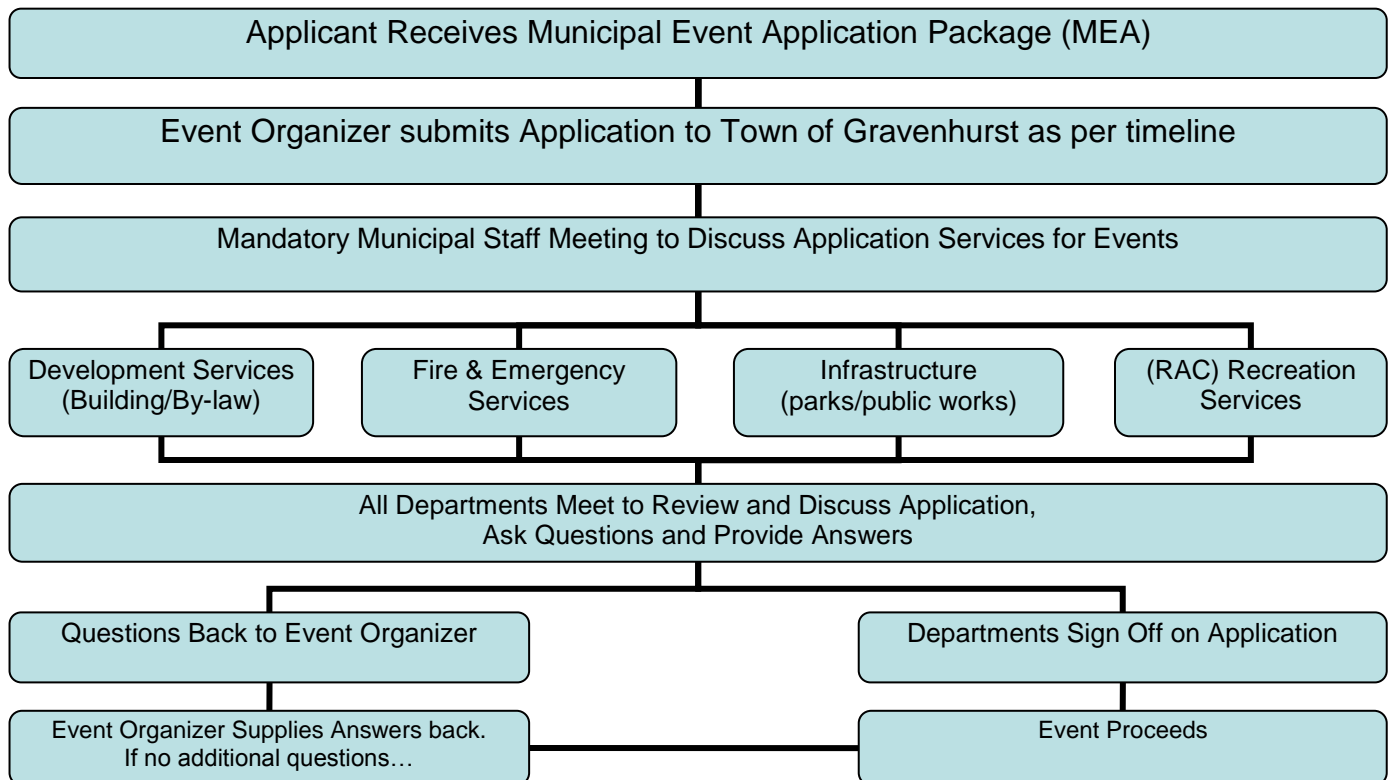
Applicant Receives Municipal Event Application Package (MEA)

Event Organizer submits Application to Town of Gravenhurst as per timeline

Mandatory Municipal Staff Meeting to Discuss Application Services for Events

Development Services (Building/By-law)

Fire & Emergency Services

Infrastructure (parks/public works)

(RAC) Recreation Services

All Departments Meet to Review and Discuss Application, Ask Questions and Provide Answers

Questions Back to Event Organizer

Departments Sign Off on Application

Event Organizer Supplies Answers back. If no additional questions…

Event Proceeds